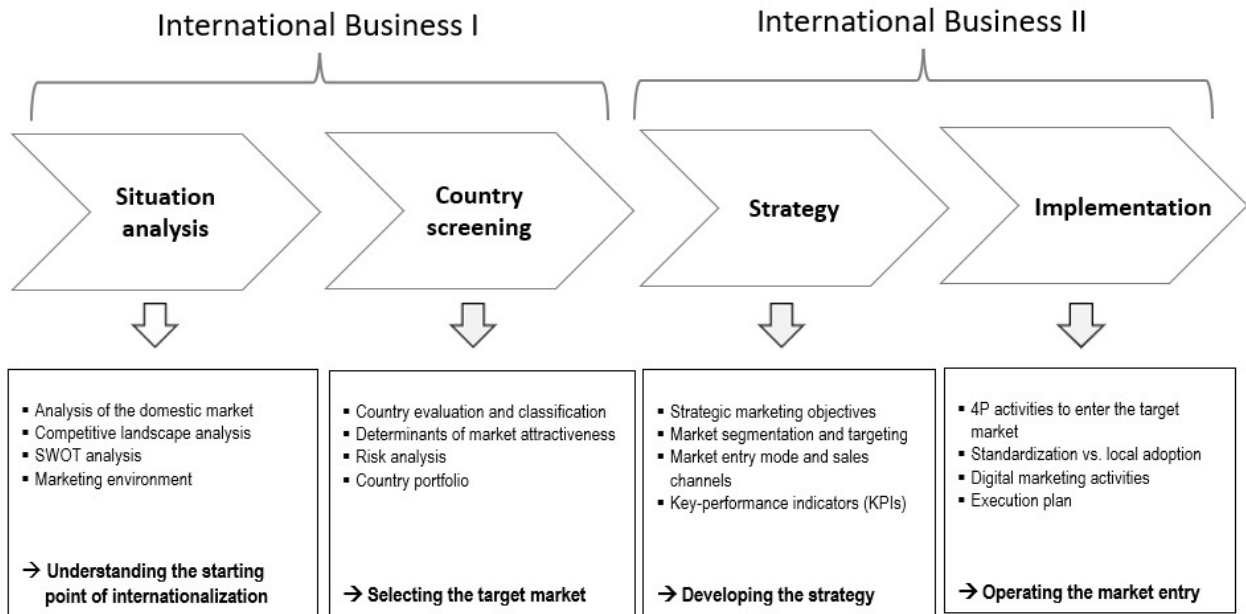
International Business I

International Business II

Situation analysis

Country screening

Strategy

Implementation

▪ Analysis of the domestic market
▪ Competitive landscape analysis
▪ SWOT analysis
▪ Marketing environment

→ Understanding the starting point of internationalization

▪ Country evaluation and classification
▪ Determinants of market attractiveness
▪ Risk analysis
▪ Country portfolio

→ Selecting the target market

▪ Strategic marketing objectives
▪ Market segmentation and targeting
▪ Market entry mode and sales channels
▪ Key-performance indicators (KPIs)

→ Developing the strategy

▪ 4P activities to enter the target market
▪ Standardization vs. local adoption
▪ Digital marketing activities
▪ Execution plan

→ Operating the market entry